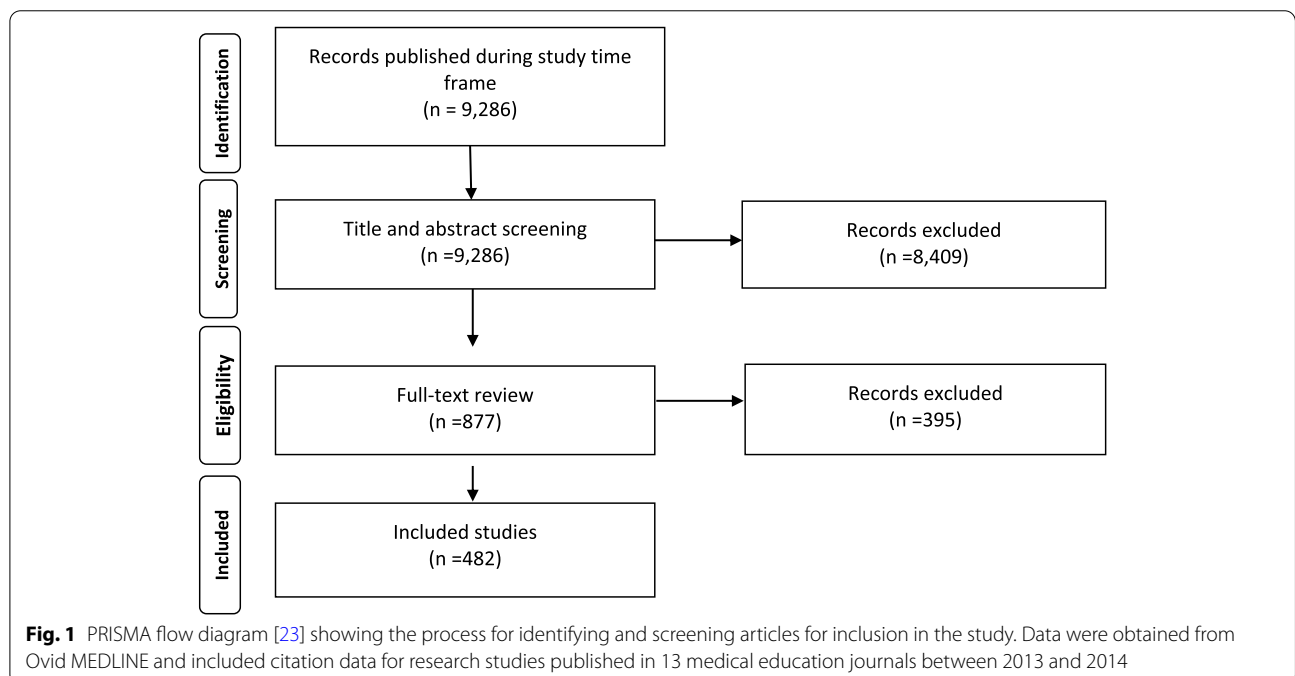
Identification

Records published during study time frame
(n = 9,286)

Screening

Title and abstract screening
(n =9,286)

Records excluded
(n =8,409)

Eligibility

Full-text review
(n =877)

Records excluded
(n =395)

Included

Included studies
(n =482)

**Fig. 1** PRISMA flow diagram [23] showing the process for identifying and screening articles for inclusion in the study. Data were obtained from Ovid MEDLINE and included citation data for research studies published in 13 medical education journals between 2013 and 2014